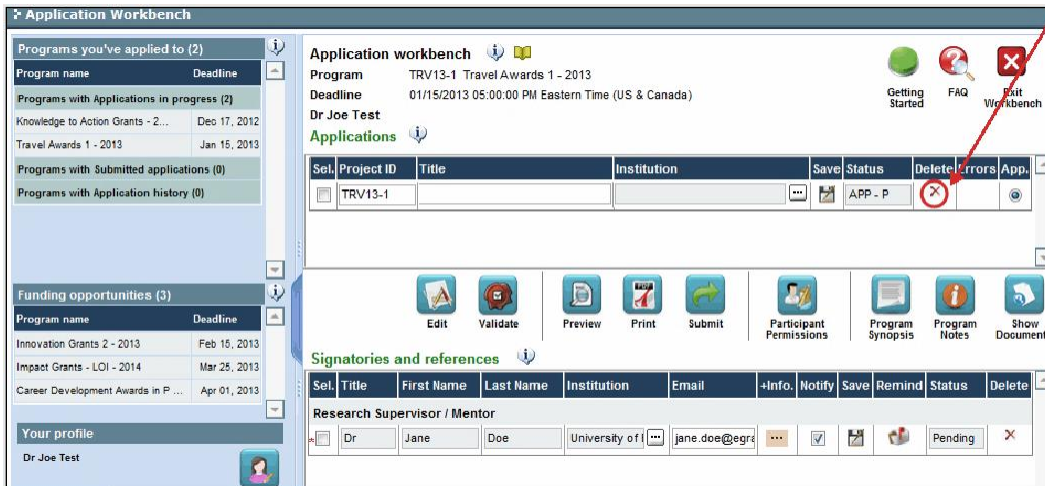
Application Workbench

Programs you've applied to (2)

| Program name | Deadline |
|---|---|
| Programs with Applications in progress (2) | |
| Knowledge to Action Grants - 2... | Dec 17, 2012 |
| Travel Awards 1 - 2013 | Jan 15, 2013 |
| Programs with Submitted applications (0) | |
| Programs with Application history (0) | |

Funding opportunities (3)

| Program name | Deadline |
|---|---|
| Innovation Grants 2 - 2013 | Feb 15, 2013 |
| Impact Grants - LOI - 2014 | Mar 25, 2013 |
| Career Development Awards in P ... | Apr 01, 2013 |

Your profile
Dr Joe Test

Application workbench
Program TRV13-1 Travel Awards 1 - 2013
Deadline 01/15/2013 05:00:00 PM Eastern Time (US & Canada)
Dr Joe Test

Getting Started
FAQ
Exit Workbench

Applications

| Sel. | Project ID | Title | Institution | Save | Status | Delete | Errors | App. |
|---|---|---|---|---|---|---|---|---|
| | TRV13-1 | | ... | | APP - P | | | |

Edit
Validate
Preview
Print
Submit
Participant Permissions
Program Synopsis
Program Notes
Show Document

Signatories and references

| Sel. | Title | First Name | Last Name | Institution | Email | +Info. | Notify | Save | Remind | Status | Delete |
|---|---|---|---|---|---|---|---|---|---|---|---|
| Research Supervisor / Mentor | | | | | | | | | | | |
| * | Dr | Jane | Doe | University of I | jane.doe@egra | ... | | | | Pending | ✕ |